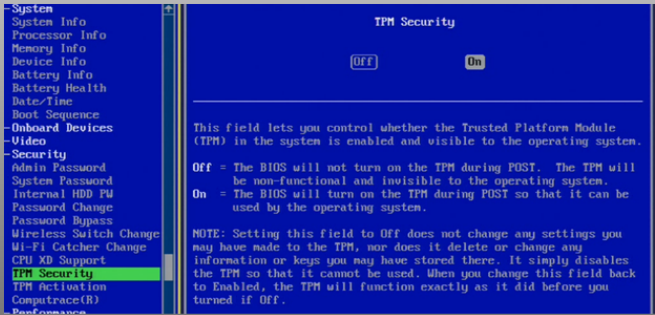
-System
System Info
Processor Info
Memory Info
Device Info
Battery Info
Battery Health
Date/Time
Boot Sequence
-Onboard Devices
-Video
-Security
Admin Password
System Password
Internal HDD PW
Password Change
Password Bypass
Wireless Switch Change
Wi-Fi Catcher Change
CPU XD Support
TPM Security
TPM Activation
Computrace(R)
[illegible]

TPM Security

Off On

This field lets you control whether the Trusted Platform Module (TPM) in the system is enabled and visible to the operating system.

Off = The BIOS will not turn on the TPM during POST. The TPM will be non-functional and invisible to the operating system.
On = The BIOS will turn on the TPM during POST so that it can be used by the operating system.

NOTE: Setting this field to Off does not change any settings you may have made to the TPM, nor does it delete or change any information or keys you may have stored there. It simply disables the TPM so that it cannot be used. When you change this field back to Enabled, the TPM will function exactly as it did before you turned if Off.